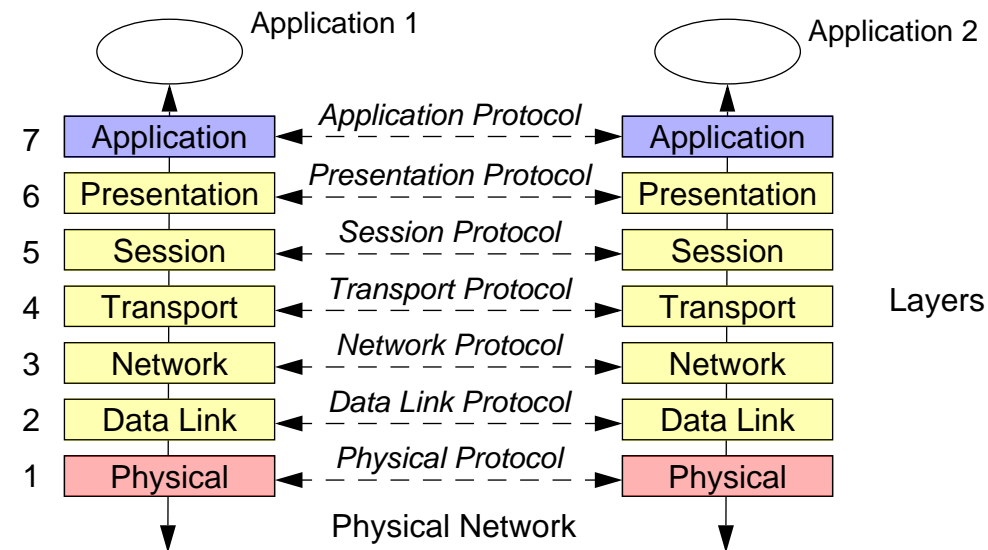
Application 1

Application 2

7 Application — Application Protocol — Application

6 Presentation — Presentation Protocol — Presentation

5 Session — Session Protocol — Session

4 Transport — Transport Protocol — Transport

3 Network — Network Protocol — Network

2 Data Link — Data Link Protocol — Data Link

1 Physical — Physical Protocol — Physical

Layers

Physical Network